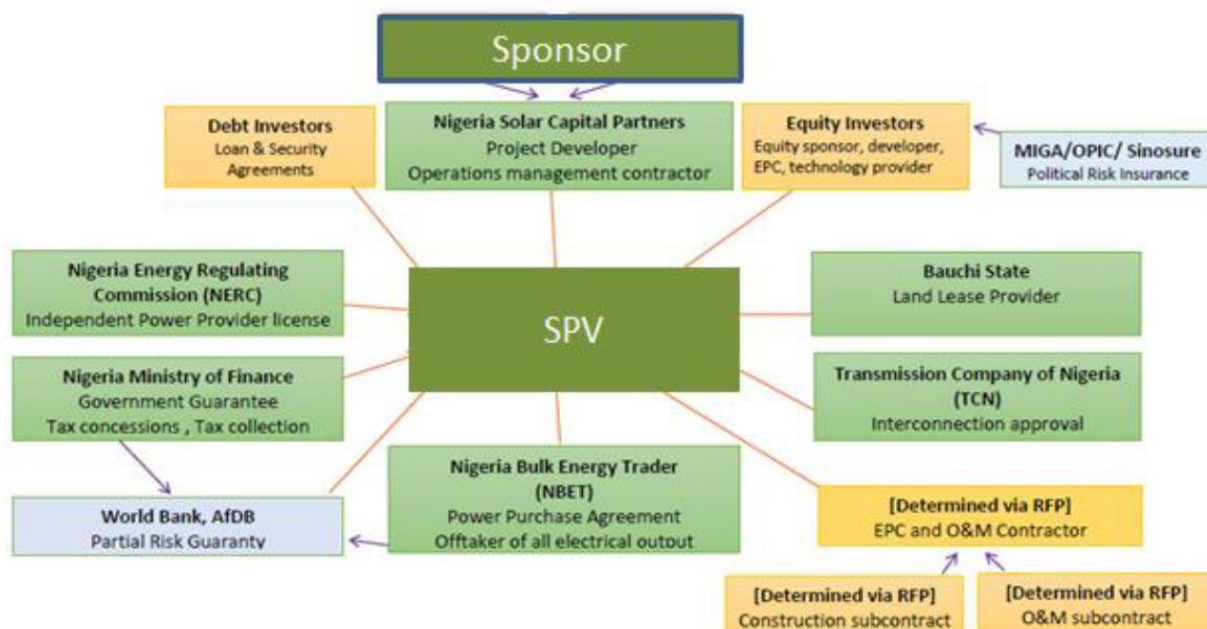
Sponsor

Debt Investors
Loan & Security Agreements

Nigeria Solar Capital Partners
Project Developer
Operations management contractor

Equity Investors
Equity sponsor, developer, EPC, technology provider

MIGA/OPIC/ Sinosure
Political Risk Insurance

Nigeria Energy Regulating Commission (NERC)
Independent Power Provider license

SPV

Bauchi State
Land Lease Provider

Nigeria Ministry of Finance
Government Guarantee
Tax concessions , Tax collection

Transmission Company of Nigeria (TCN)
Interconnection approval

World Bank, AfDB
Partial Risk Guaranty

Nigeria Bulk Energy Trader (NBET)
Power Purchase Agreement
Offtaker of all electrical output

[Determined via RFP]
EPC and O&M Contractor

[Determined via RFP]
Construction subcontract

[Determined via RFP]
O&M subcontract